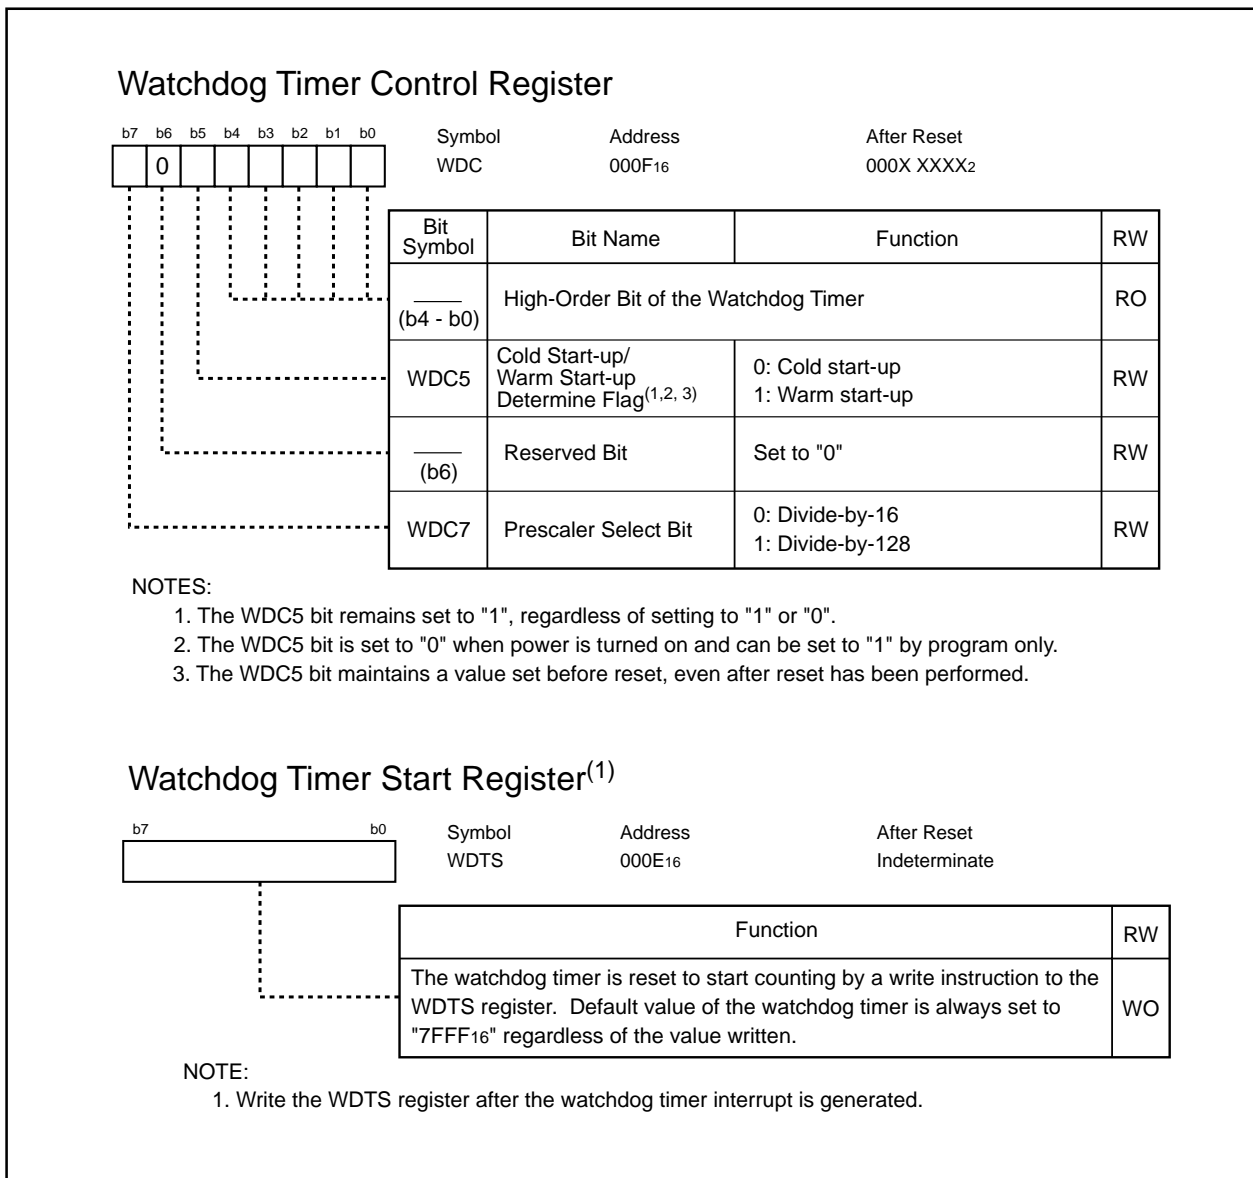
Watchdog Timer Control Register

b7 b6 b5 b4 b3 b2 b1 b0

0

Symbol WDC

Address $000F_{16}$

After Reset $000X\ XXXX_2$

| Bit Symbol | Bit Name | Function | RW |
|---|---|---|---|
| (b4 - b0) | High-Order Bit of the Watchdog Timer | | RO |
| WDC5 | Cold Start-up/ Warm Start-up Determine Flag$^{(1,2, 3)}$ | 0: Cold start-up 1: Warm start-up | RW |
| (b6) | Reserved Bit | Set to "0" | RW |
| WDC7 | Prescaler Select Bit | 0: Divide-by-16 1: Divide-by-128 | RW |

NOTES:
1. The WDC5 bit remains set to "1", regardless of setting to "1" or "0".
2. The WDC5 bit is set to "0" when power is turned on and can be set to "1" by program only.
3. The WDC5 bit maintains a value set before reset, even after reset has been performed.

Watchdog Timer Start Register$^{(1)}$

b7 b0

Symbol WDTS

Address $000E_{16}$

After Reset Indeterminate

| Function | RW |
|---|---|
| The watchdog timer is reset to start counting by a write instruction to the WDTS register. Default value of the watchdog timer is always set to "$7FFF_{16}$" regardless of the value written. | WO |

NOTE:
1. Write the WDTS register after the watchdog timer interrupt is generated.